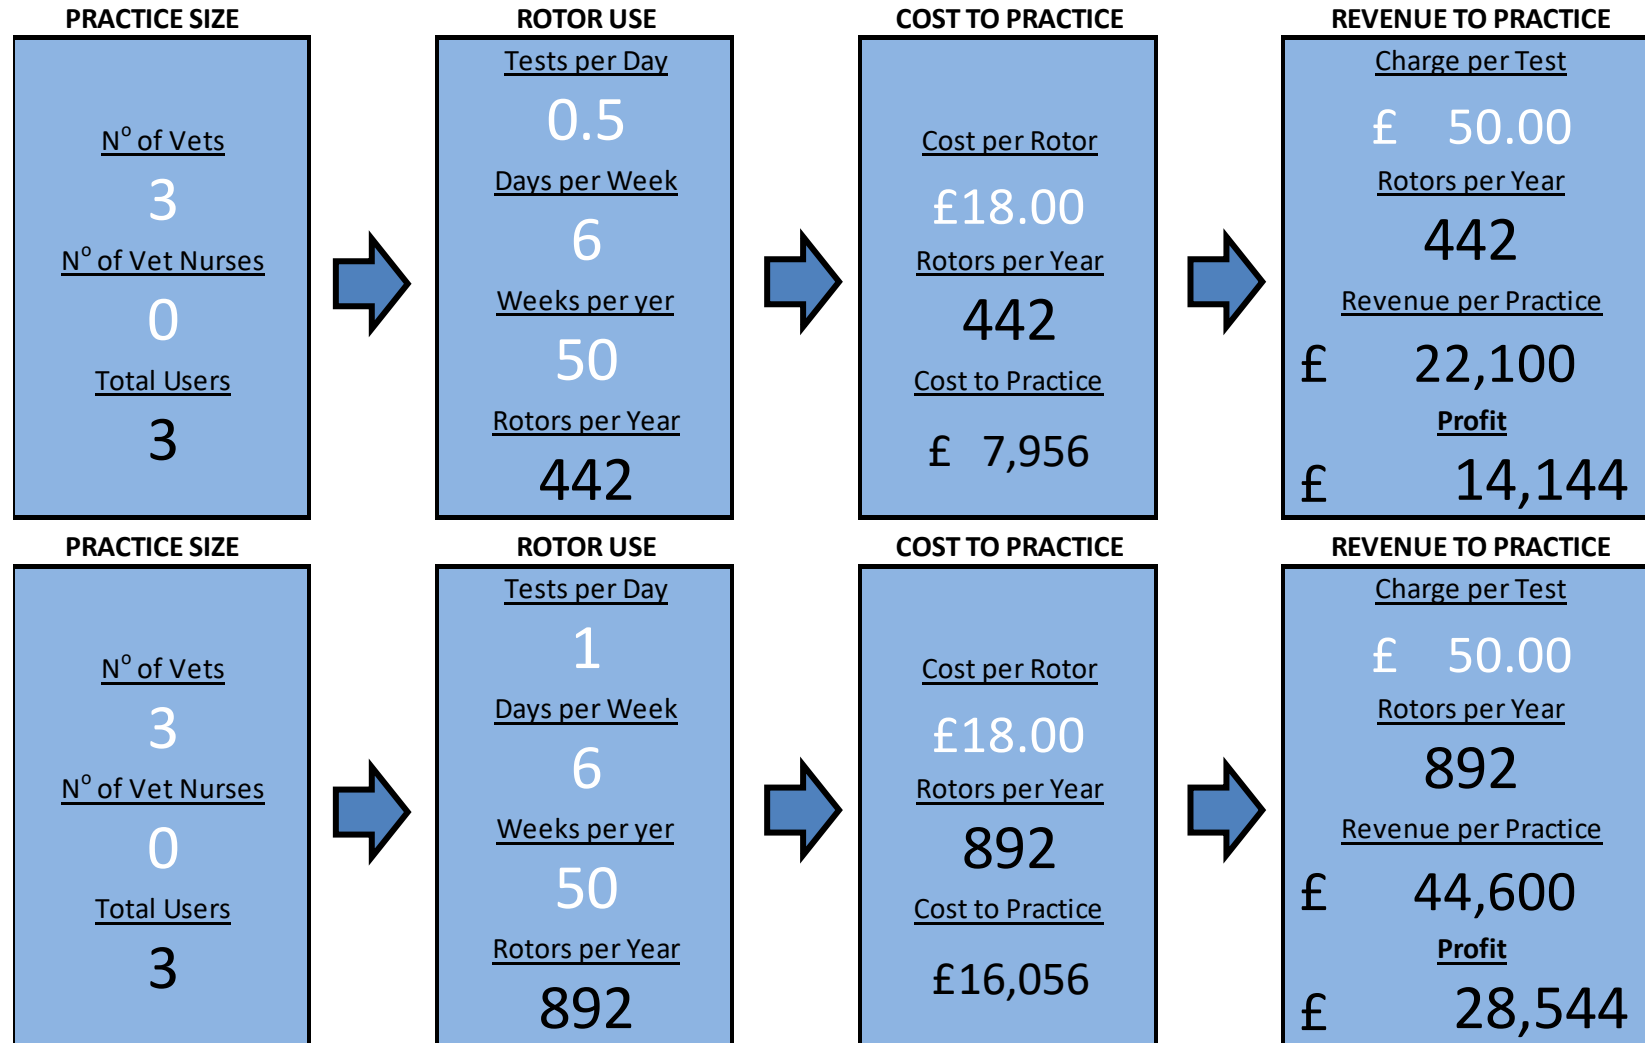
PRACTICE SIZE

N$^{o}$ of Vets

3

N$^{o}$ of Vet Nurses

0

Total Users

3

ROTOR USE

Tests per Day

0.5

Days per Week

6

Weeks per yer

50

Rotors per Year

442

COST TO PRACTICE

Cost per Rotor

£18.00

Rotors per Year

442

Cost to Practice

£ 7,956

REVENUE TO PRACTICE

Charge per Test

£ 50.00

Rotors per Year

442

Revenue per Practice

£ 22,100

Profit

£ 14,144

PRACTICE SIZE

N$^{o}$ of Vets

3

N$^{o}$ of Vet Nurses

0

Total Users

3

ROTOR USE

Tests per Day

1

Days per Week

6

Weeks per yer

50

Rotors per Year

892

COST TO PRACTICE

Cost per Rotor

£18.00

Rotors per Year

892

Cost to Practice

£16,056

REVENUE TO PRACTICE

Charge per Test

£ 50.00

Rotors per Year

892

Revenue per Practice

£ 44,600

Profit

£ 28,544